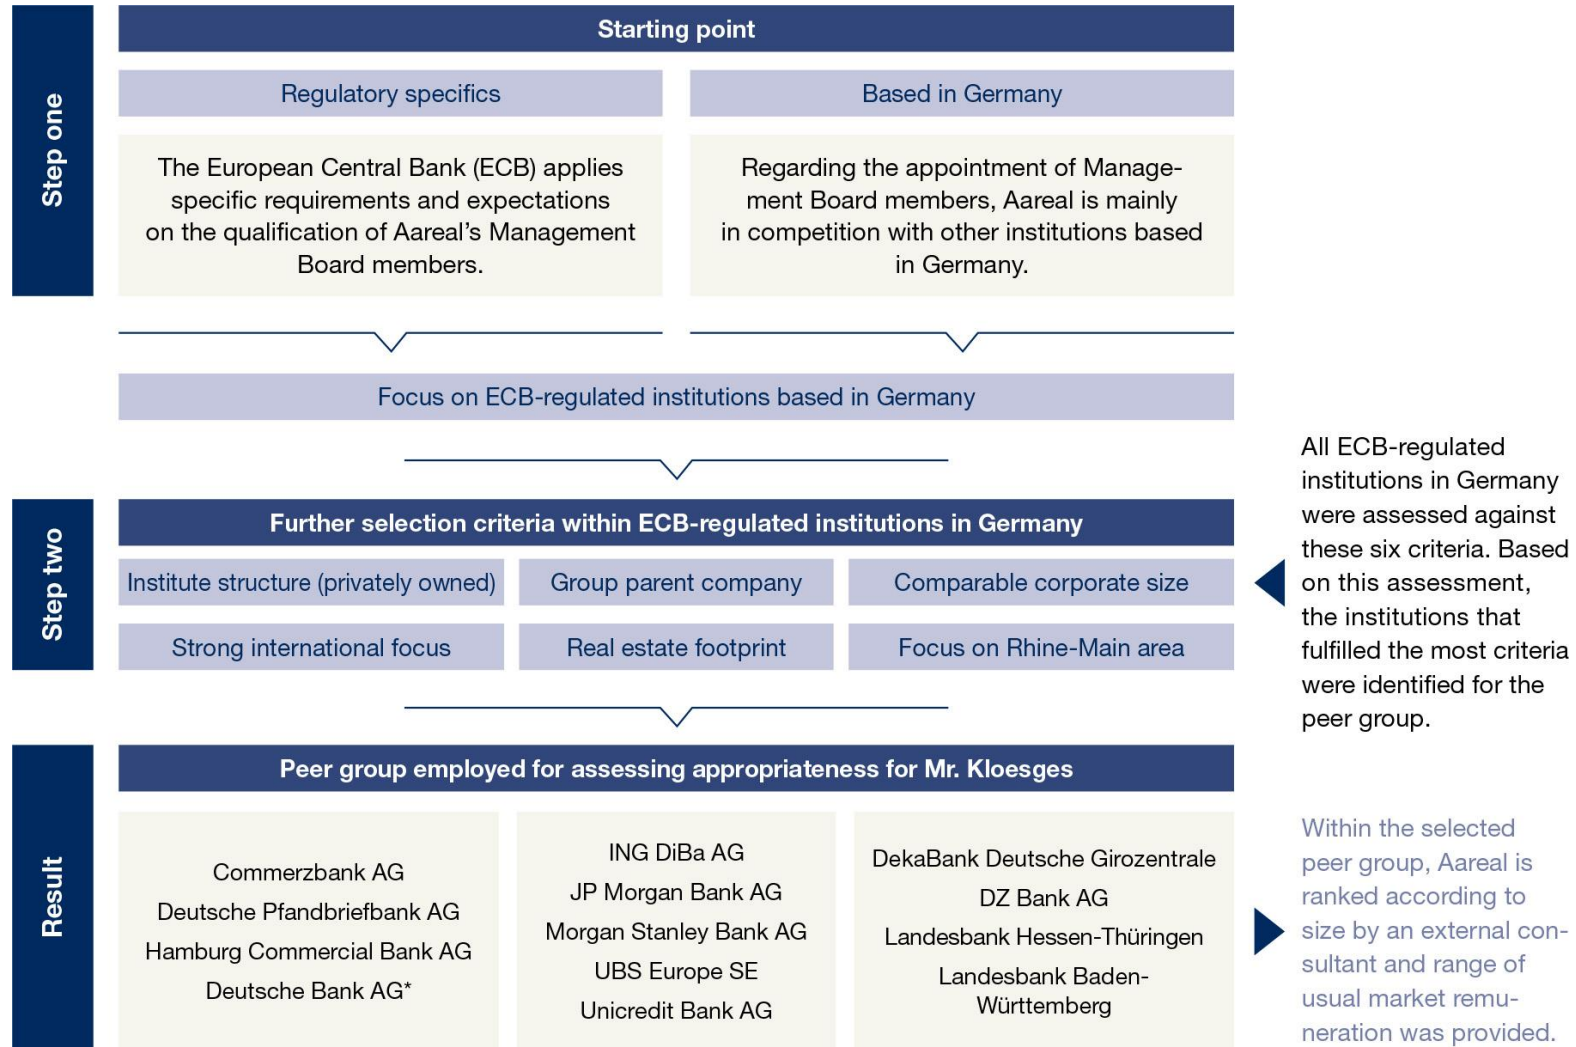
Step one

Starting point

Regulatory specifics

Based in Germany

The European Central Bank (ECB) applies specific requirements and expectations on the qualification of Aareal's Management Board members.

Regarding the appointment of Management Board members, Aareal is mainly in competition with other institutions based in Germany.

Focus on ECB-regulated institutions based in Germany

Step two

Further selection criteria within ECB-regulated institutions in Germany

| Institute structure (privately owned) | Group parent company | Comparable corporate size |
|---|---|---|
| Strong international focus | Real estate footprint | Focus on Rhine-Main area |

All ECB-regulated institutions in Germany were assessed against these six criteria. Based on this assessment, the institutions that fulfilled the most criteria were identified for the peer group.

Result

Peer group employed for assessing appropriateness for Mr. Kloesges

Commerzbank AG
Deutsche Pfandbriefbank AG
Hamburg Commercial Bank AG
Deutsche Bank AG*

ING DiBa AG
JP Morgan Bank AG
Morgan Stanley Bank AG
UBS Europe SE
Unicredit Bank AG

DekaBank Deutsche Girozentrale
DZ Bank AG
Landesbank Hessen-Thüringen
Landesbank Baden-Württemberg

Within the selected peer group, Aareal is ranked according to size by an external consultant and range of usual market remuneration was provided.